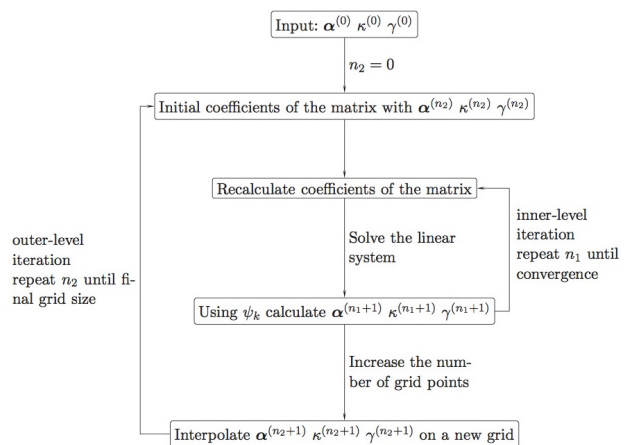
Input: $\boldsymbol{\alpha}^{(0)}$ $\kappa^{(0)}$ $\gamma^{(0)}$

$n_2 = 0$

Initial coefficients of the matrix with $\boldsymbol{\alpha}^{(n_2)}$ $\kappa^{(n_2)}$ $\gamma^{(n_2)}$

Recalculate coefficients of the matrix

Solve the linear system

inner-level iteration repeat $n_1$ until convergence

outer-level iteration repeat $n_2$ until final grid size

Using $\psi_k$ calculate $\boldsymbol{\alpha}^{(n_1+1)}$ $\kappa^{(n_1+1)}$ $\gamma^{(n_1+1)}$

Increase the number of grid points

Interpolate $\boldsymbol{\alpha}^{(n_2+1)}$ $\kappa^{(n_2+1)}$ $\gamma^{(n_2+1)}$ on a new grid